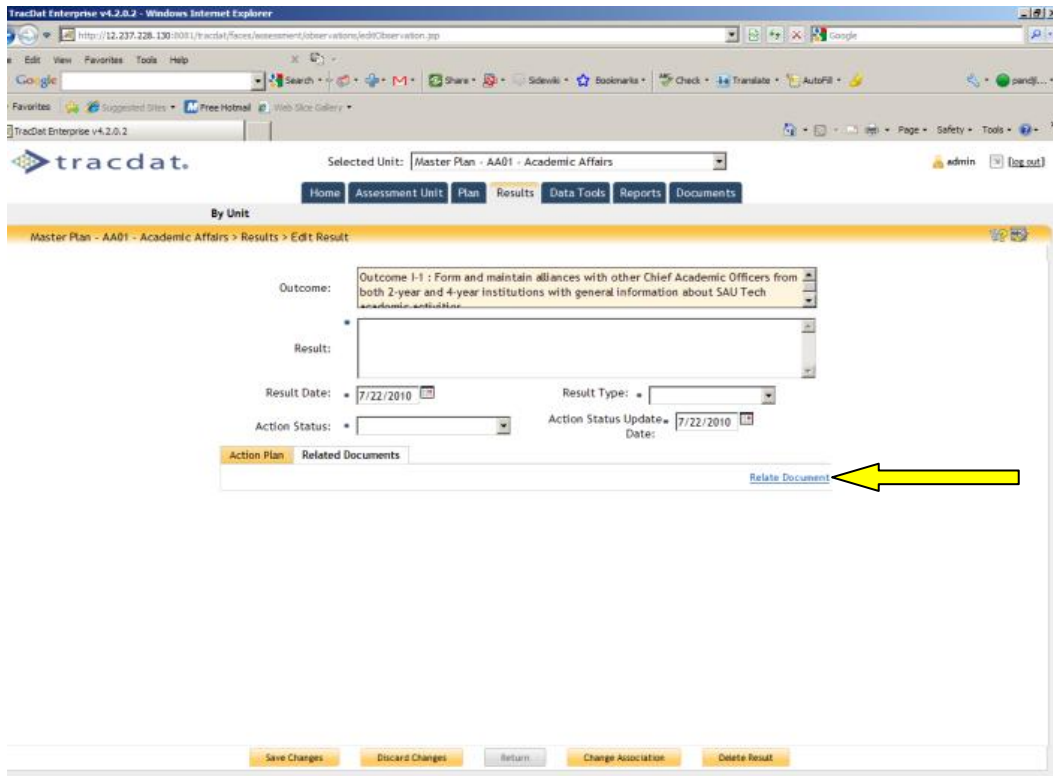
TracDat Enterprise v4.2.0.2 - Windows Internet Explorer

http://12.237.228.130:8081/tracdat/faces/assessment/observations/editObservation.jsp

Google

Edit View Favorites Tools Help

Google

Search · Share · Sidewiki · Bookmarks · Check · Translate · AutoFill ·

pandji...

Favorites Suggested Sites · Free Hotmail Web Slice Gallery ·

TracDat Enterprise v4.2.0.2

Page · Safety · Tools ·

tracdat.

Selected Unit: Master Plan - AA01 - Academic Affairs

admin [log out]

Home Assessment Unit Plan Results Data Tools Reports Documents

By Unit

Master Plan - AA01 - Academic Affairs > Results > Edit Result

Outcome: Outcome I-1 : Form and maintain alliances with other Chief Academic Officers from both 2-year and 4-year institutions with general information about SAU Tech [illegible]

Result: *

Result Date: * 7/22/2010

Result Type: *

Action Status: *

Action Status Update Date: * 7/22/2010

Action Plan Related Documents

Relate Document

Save Changes Discard Changes Return Change Association Delete Result